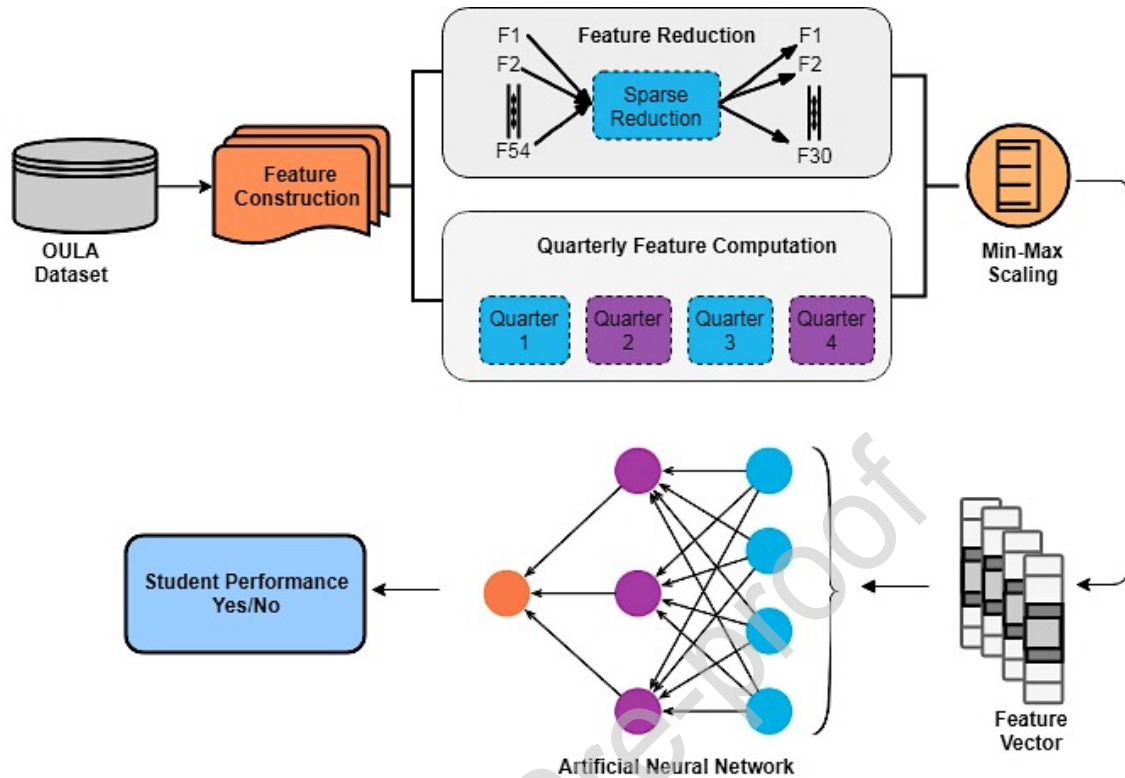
Feature Reduction

F1
F2
F54

Sparse Reduction

F1
F2
F30

OULA Dataset

Feature Construction

Quarterly Feature Computation

Quarter 1
Quarter 2
Quarter 3
Quarter 4

Min-Max Scaling

Student Performance Yes/No

Artificial Neural Network

Feature Vector

Journal Pre-proof